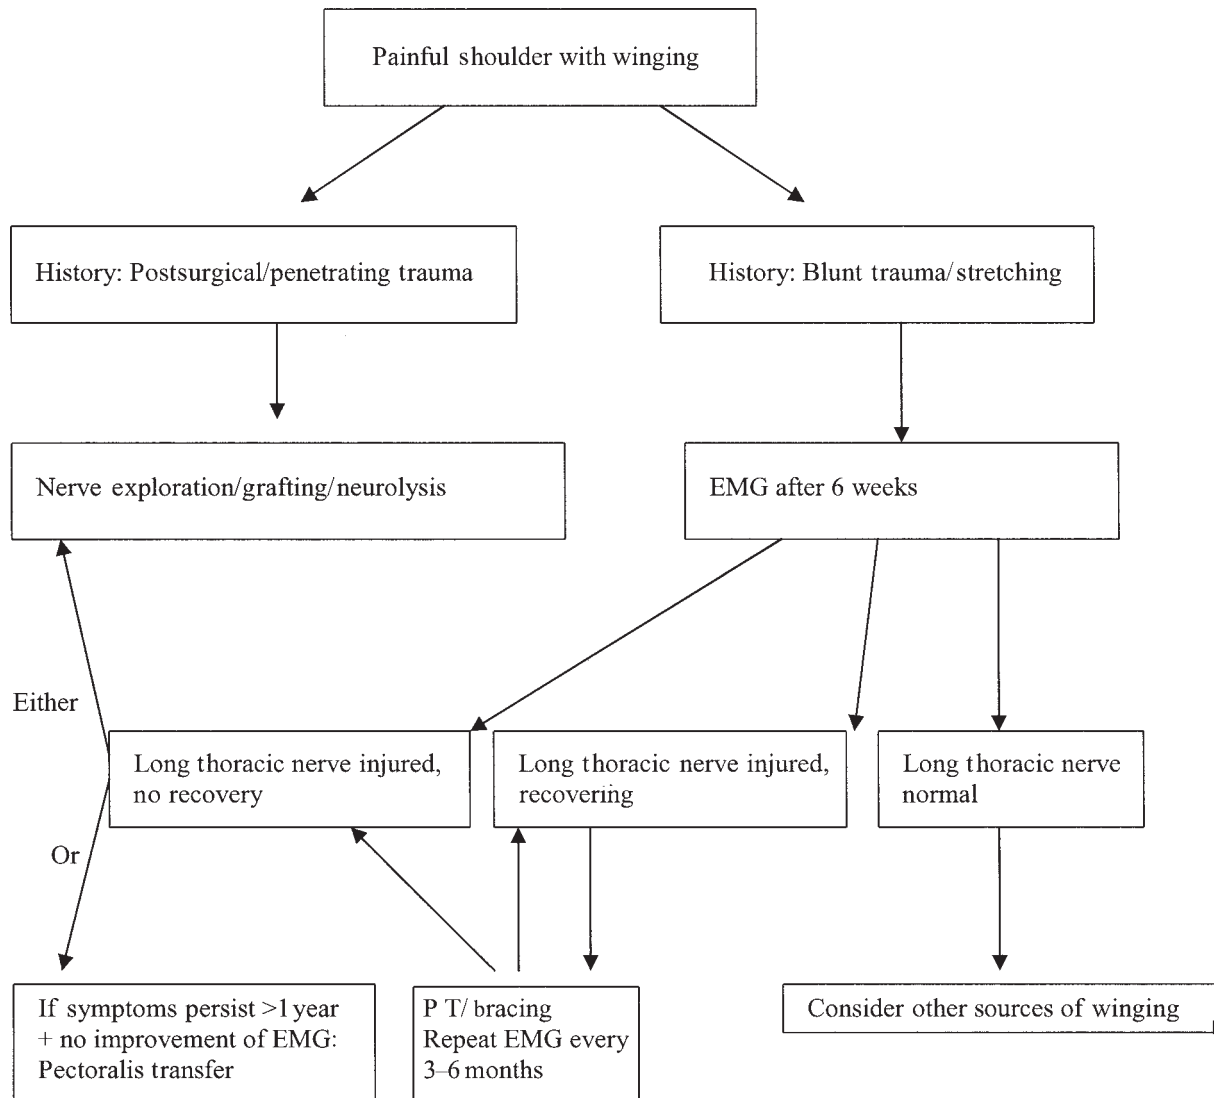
Painful shoulder with winging

History: Postsurgical/penetrating trauma

History: Blunt trauma/stretching

Nerve exploration/grafting/neurolysis

EMG after 6 weeks

Either

Long thoracic nerve injured, no recovery

Long thoracic nerve injured, recovering

Long thoracic nerve normal

Or

If symptoms persist >1 year + no improvement of EMG: Pectoralis transfer

P T/ bracing
Repeat EMG every 3–6 months

Consider other sources of winging